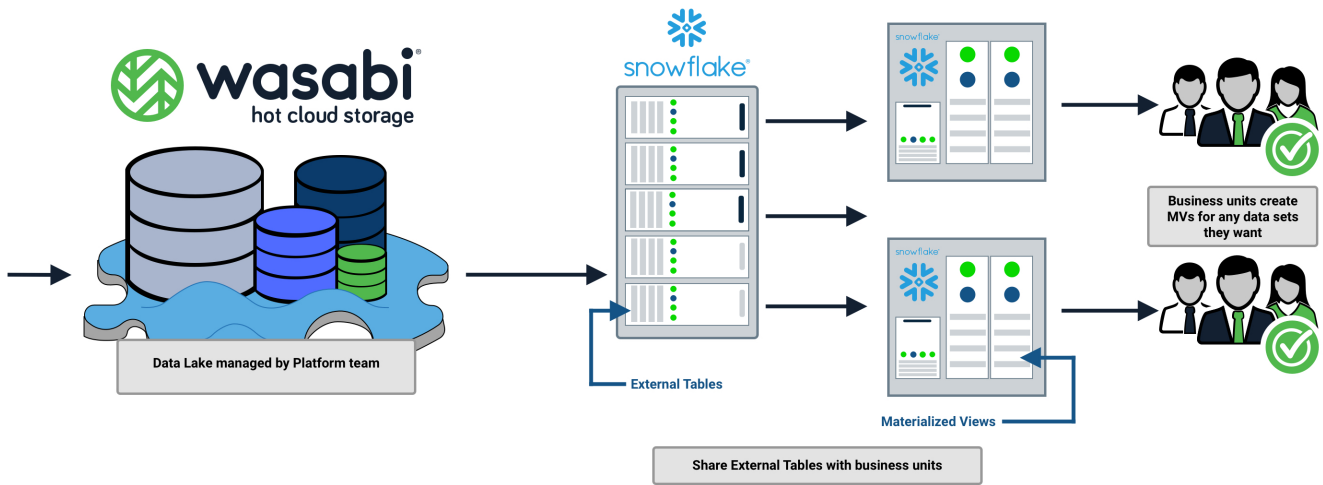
wasabi®
hot cloud storage

Data Lake managed by Platform team

snowflake®

External Tables

snowflake®

snowflake®

Materialized Views

Share External Tables with business units

Business units create MVs for any data sets they want